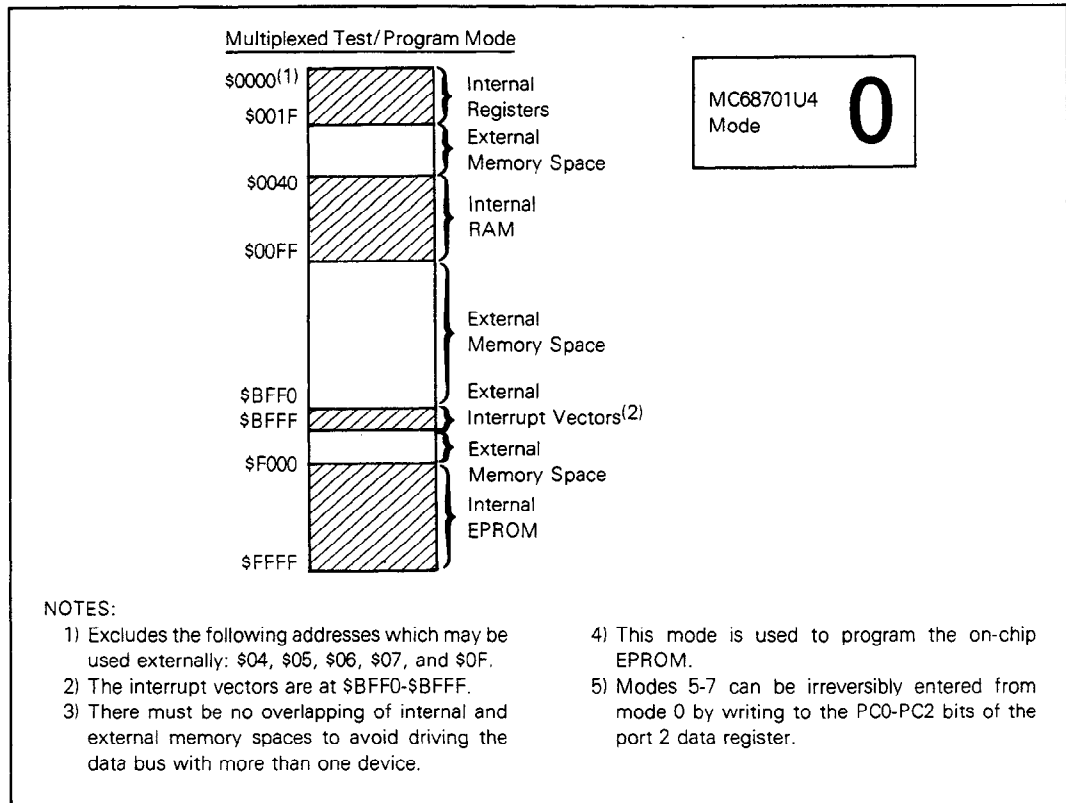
Multiplexed Test/Program Mode

MC68701U4 Mode **0**

$0000^{(1)}$
$001F
$0040
$00FF
$BFF0
$BFFF
$F000
$FFFF

Internal Registers
External Memory Space
Internal RAM
External Memory Space
External Interrupt Vectors$^{(2)}$
External Memory Space
Internal EPROM

NOTES:
1) Excludes the following addresses which may be used externally: $04, $05, $06, $07, and $0F.
2) The interrupt vectors are at $BFF0-$BFFF.
3) There must be no overlapping of internal and external memory spaces to avoid driving the data bus with more than one device.
4) This mode is used to program the on-chip EPROM.
5) Modes 5-7 can be irreversibly entered from mode 0 by writing to the PC0-PC2 bits of the port 2 data register.